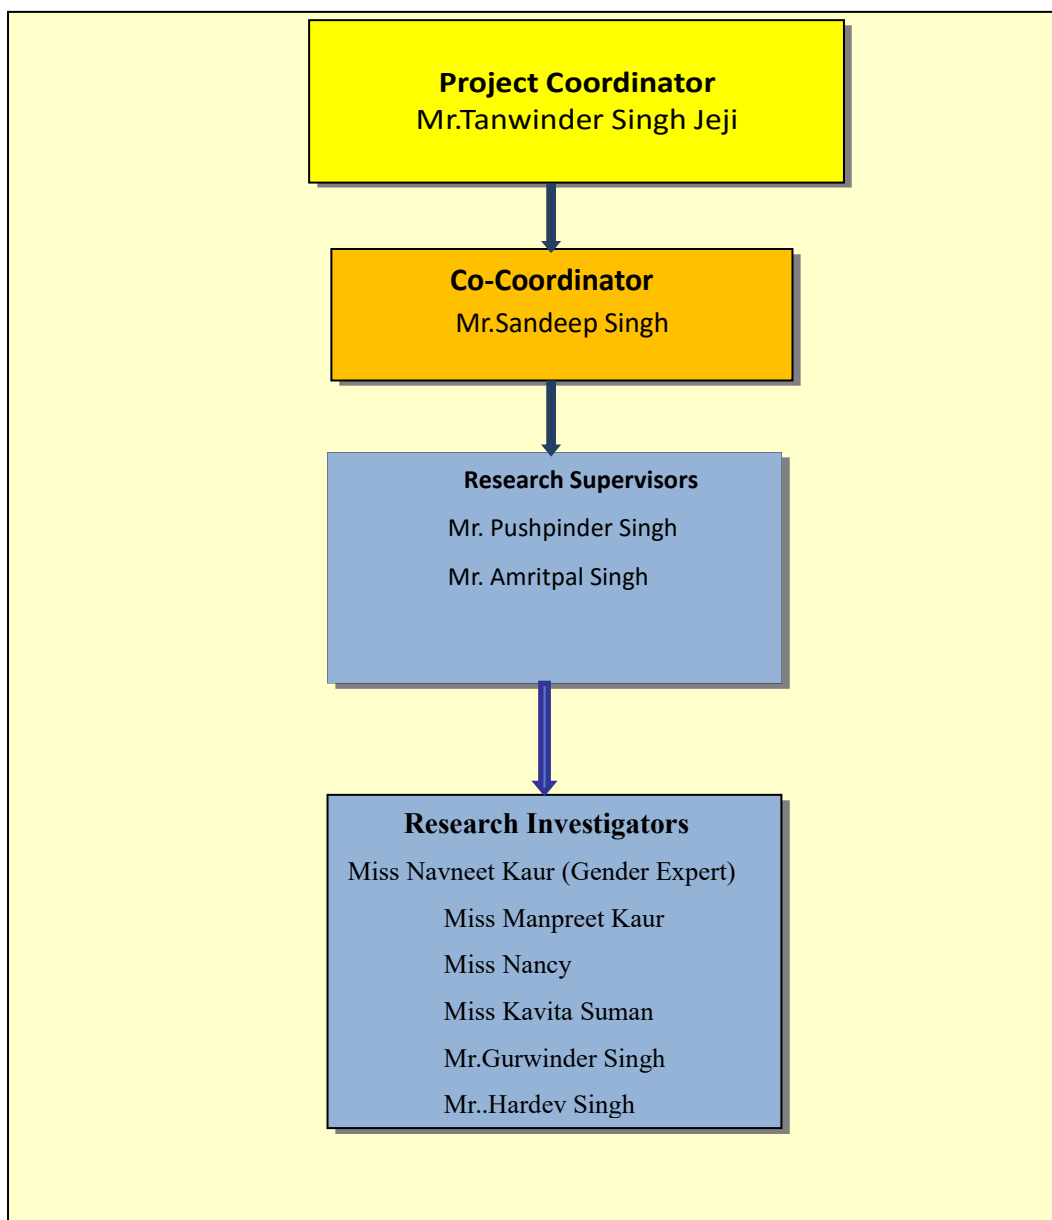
Project Coordinator
Mr.Tanwinder Singh Jeji

Co-Coordinator
Mr.Sandeep Singh

Research Supervisors
Mr. Pushpinder Singh
Mr. Amritpal Singh

Research Investigators
Miss Navneet Kaur (Gender Expert)
Miss Manpreet Kaur
Miss Nancy
Miss Kavita Suman
Mr.Gurwinder Singh
Mr..Hardev Singh